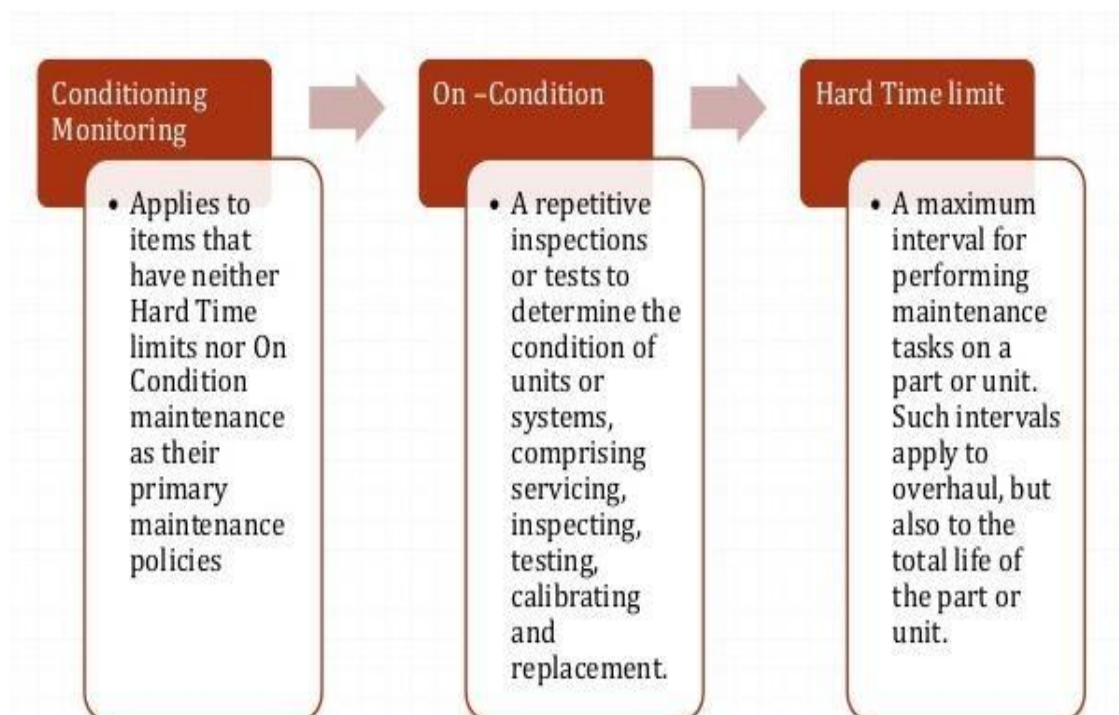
Conditioning Monitoring

• Applies to items that have neither Hard Time limits nor On Condition maintenance as their primary maintenance policies

On –Condition

• A repetitive inspections or tests to determine the condition of units or systems, comprising servicing, inspecting, testing, calibrating and replacement.

Hard Time limit

• A maximum interval for performing maintenance tasks on a part or unit. Such intervals apply to overhaul, but also to the total life of the part or unit.